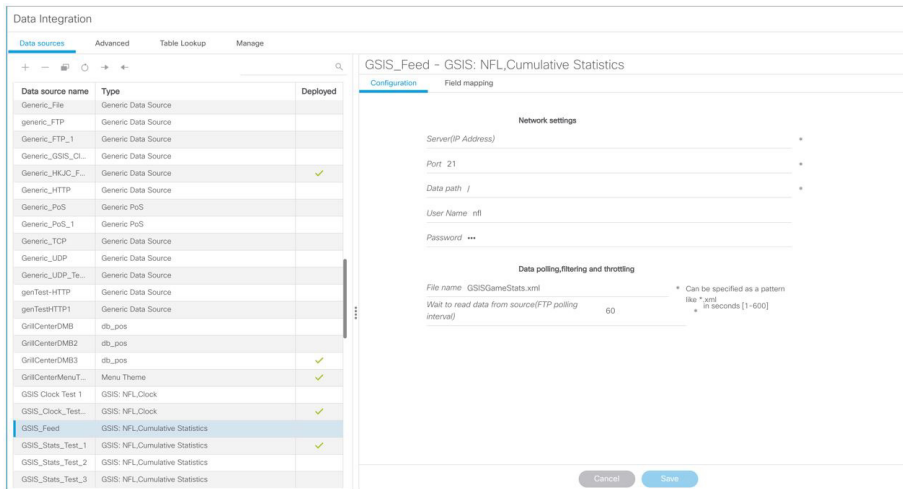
Data Integration

Data sources   Advanced   Table Lookup   Manage

| Data source name | Type | Deployed |
|---|---|---|
| Generic_File | Generic Data Source | |
| generic_FTP | Generic Data Source | |
| Generic_FTP_1 | Generic Data Source | |
| Generic_GSIS_Cl... | Generic Data Source | |
| Generic_HKJC_F... | Generic Data Source | ✓ |
| Generic_HTTP | Generic Data Source | |
| Generic_PoS | Generic PoS | |
| Generic_PoS_1 | Generic PoS | |
| Generic_TCP | Generic Data Source | |
| Generic_UDP | Generic Data Source | |
| Generic_UDP_Te... | Generic Data Source | |
| genTest-HTTP | Generic Data Source | |
| genTestHTTP1 | Generic Data Source | |
| GrillCenterDMB | db_pos | |
| GrillCenterDMB2 | db_pos | |
| GrillCenterDMB3 | db_pos | ✓ |
| GrillCenterMenuT... | Menu Theme | ✓ |
| GSIS Clock Test 1 | GSIS: NFL,Clock | |
| GSIS_Clock_Test... | GSIS: NFL,Clock | ✓ |
| GSIS_Feed | GSIS: NFL,Cumulative Statistics | |
| GSIS_Stats_Test_1 | GSIS: NFL,Cumulative Statistics | ✓ |
| GSIS_Stats_Test_2 | GSIS: NFL,Cumulative Statistics | |
| GSIS_Stats_Test_3 | GSIS: NFL,Cumulative Statistics | |

GSIS_Feed - GSIS: NFL,Cumulative Statistics

Configuration   Field mapping

Network settings

Server(IP Address) *

Port 21 *

Data path / *

User Name nfl

Password •••

Data polling,filtering and throttling

File name GSISGameStats.xml * Can be specified as a pattern like *.xml

Wait to read data from source(FTP polling interval) 60 * in seconds [1-600]

Cancel   Save